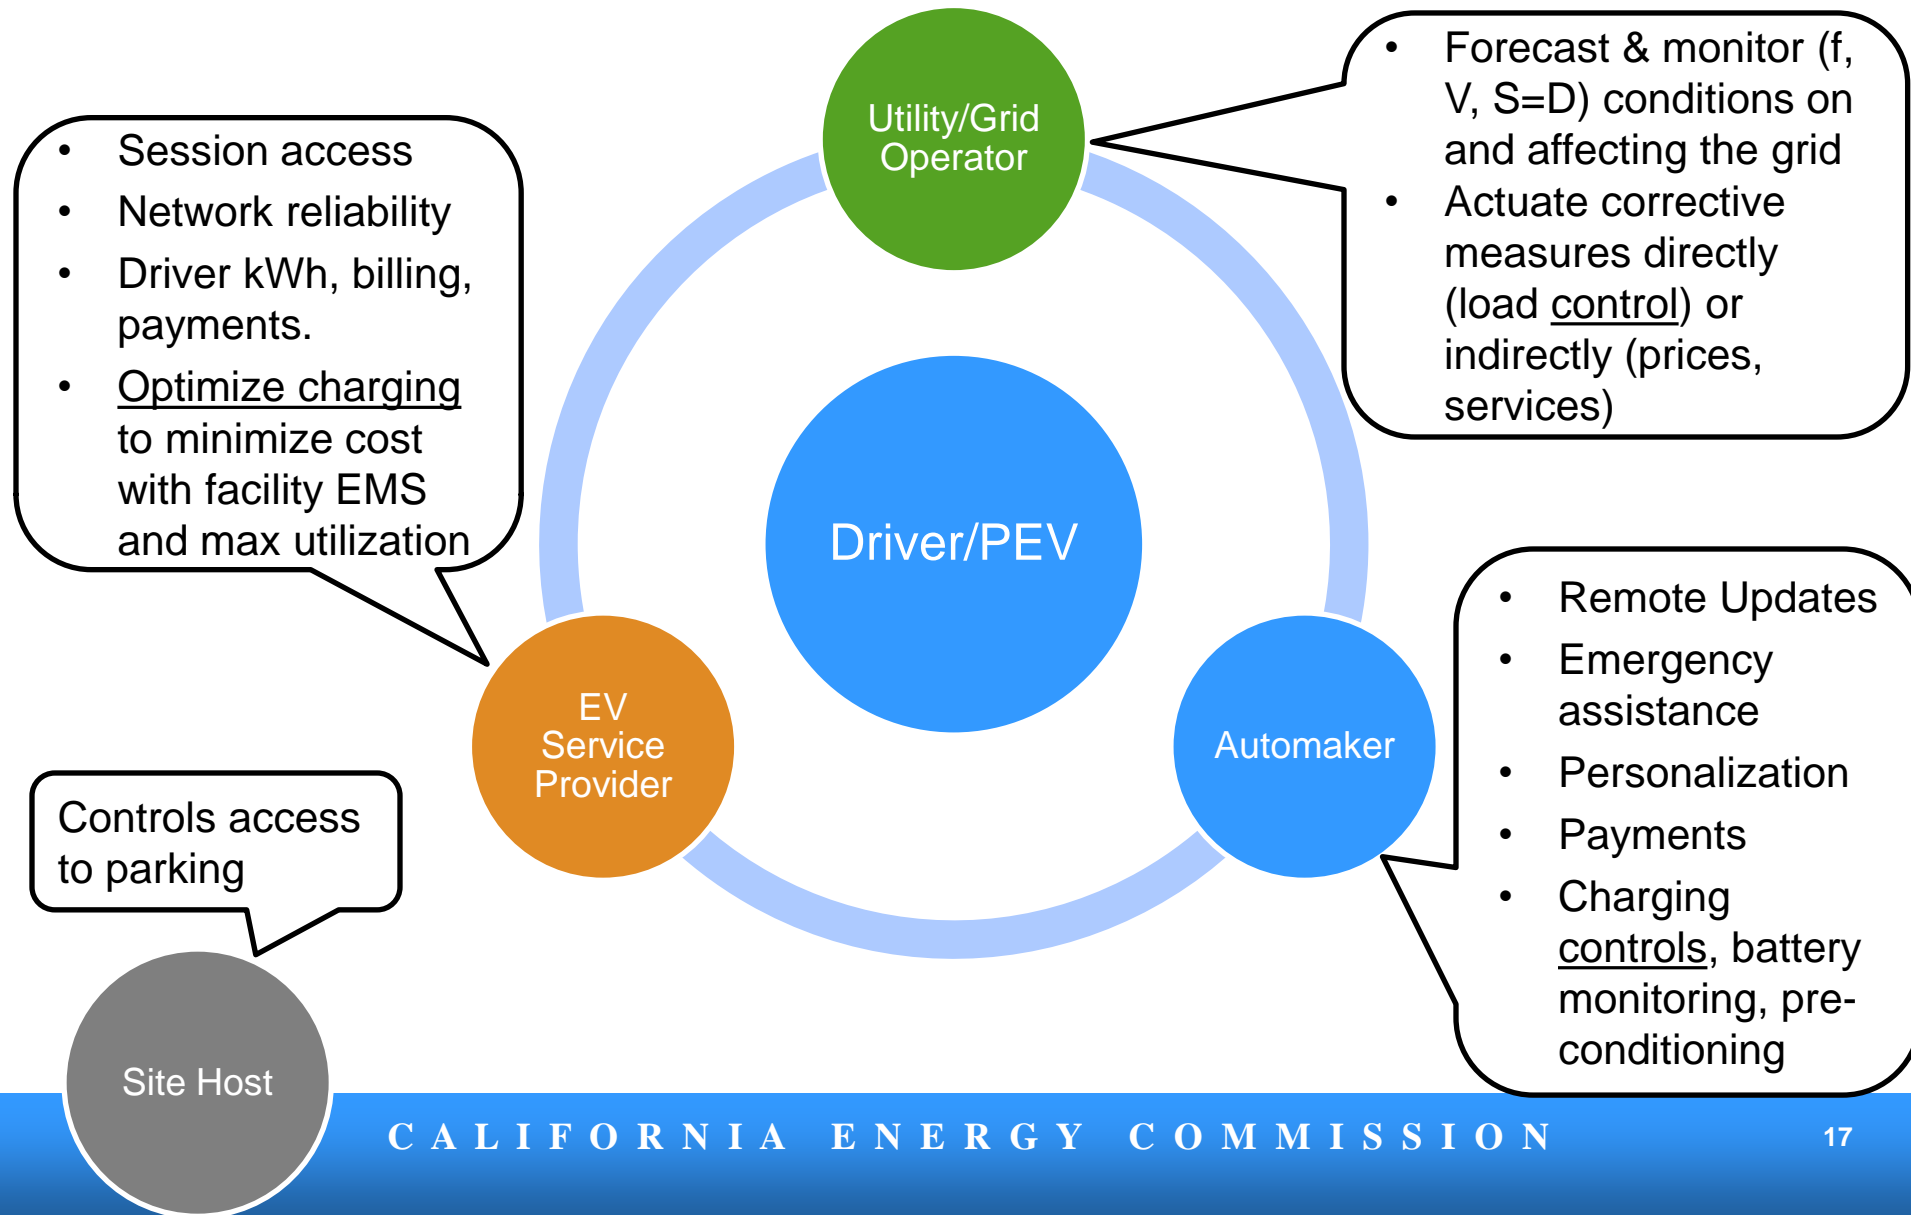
- Session access
- Network reliability
- Driver kWh, billing, payments.
- Optimize charging to minimize cost with facility EMS and max utilization

Utility/Grid Operator

- Forecast & monitor (f, V, S=D) conditions on and affecting the grid
- Actuate corrective measures directly (load control) or indirectly (prices, services)

Driver/PEV

EV Service Provider

Automaker

- Remote Updates
- Emergency assistance
- Personalization
- Payments
- Charging controls, battery monitoring, preconditioning

Controls access to parking

Site Host

CALIFORNIA ENERGY COMMISSION

17